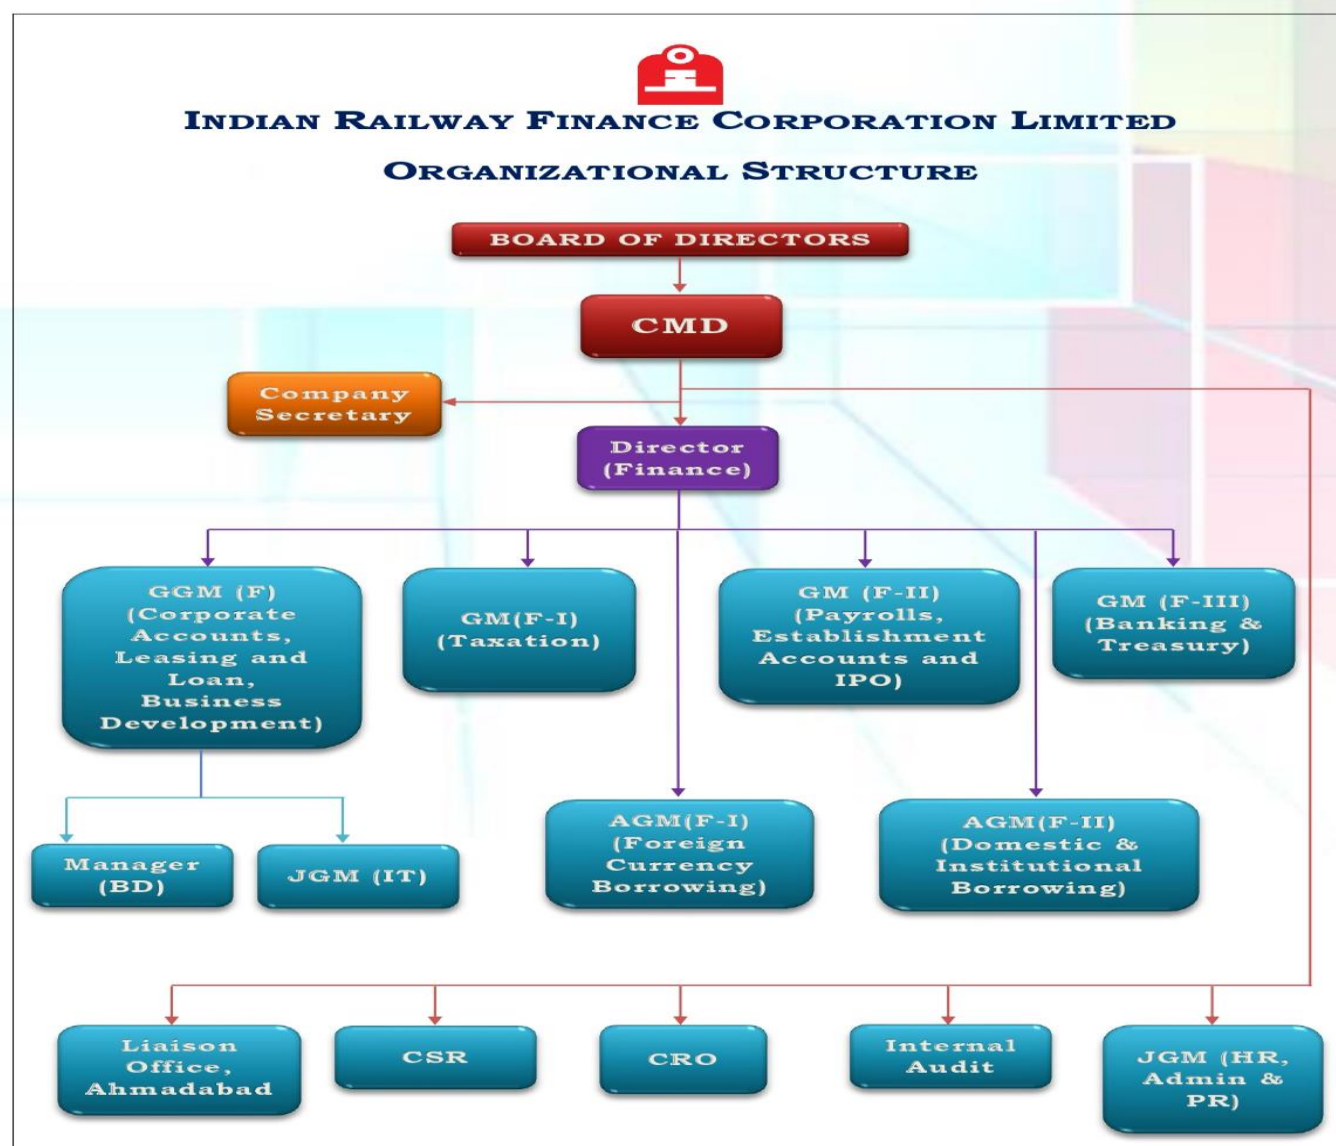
INDIAN RAILWAY FINANCE CORPORATION LIMITED

ORGANIZATIONAL STRUCTURE

BOARD OF DIRECTORS

CMD

Company Secretary

Director (Finance)

GGM (F) (Corporate Accounts, Leasing and Loan, Business Development)

GM(F-I) (Taxation)

GM (F-II) (Payrolls, Establishment Accounts and IPO)

GM (F-III) (Banking & Treasury)

Manager (BD)

JGM (IT)

AGM(F-I) (Foreign Currency Borrowing)

AGM(F-II) (Domestic & Institutional Borrowing)

Liaison Office, Ahmadabad

CSR

CRO

Internal Audit

JGM (HR, Admin & PR)